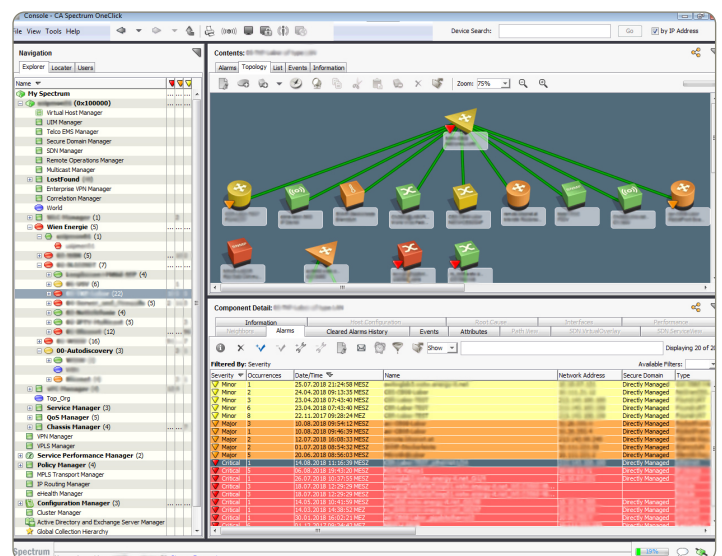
Console - CA Spectrum OneClick

ile View Tools Help

Device Search: Go by IP Address

Navigation

Explorer Locator Users

Name

My Spectrum
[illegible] (0x100000)
Virtual Host Manager
UIM Manager
Telco EMS Manager
Secure Domain Manager
SDN Manager
Remote Operations Manager
Multicast Manager
LostFound
Enterprise VPN Manager
Correlation Manager
World
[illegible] (1)
Wien Energie (5)
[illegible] (5)
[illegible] (7)
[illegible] (4)
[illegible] (6)
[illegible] (22)
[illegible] (5)
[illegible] (4)
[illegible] (5)
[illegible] (12)
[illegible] (26)
00-Autodiscovery (3)
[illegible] (1)
Top_Org
Service Manager (3)
QoS Manager (1)
Chassis Manager (4)
Service Performance Manager (2)
Policy Manager (4)
MPLS Transport Manager
IP Routing Manager
eHealth Manager
Configuration Manager (3)
Cluster Manager
Active Directory and Exchange Server Manager
Global Collection Hierarchy

Contents: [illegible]

Alarms Topology List Events Information

Zoom: 75%

Component Detail: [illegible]

Information Host Configuration Root Cause Interfaces Performance
NetWorkView Alarms Cleared Alarms History Events Attributes Path View SDN VirtualOverlay SDN ServiceView

Show

Displaying 20 of 2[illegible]

Filtered By: Severity

Available Filters:

| Severity | Occurrences | Date/Time | Name | Network Address | Secure Domain | Type |
|---|---|---|---|---|---|---|
| Minor | 1 | 25.07.2018 21:24:58 MESZ | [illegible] | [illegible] | Directly Managed | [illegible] |
| Minor | 2 | 24.04.2018 09:31:35 MESZ | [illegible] | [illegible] | Directly Managed | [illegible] |
| Minor | 3 | 23.04.2018 07:43:40 MESZ | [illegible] | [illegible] | Directly Managed | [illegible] |
| Minor | 6 | 23.04.2018 07:43:40 MESZ | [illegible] | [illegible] | Directly Managed | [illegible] |
| Minor | 8 | 22.11.2017 09:28:24 MEZ | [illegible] | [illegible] | Directly Managed | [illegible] |
| Major | 1 | 10.08.2018 09:54:12 MESZ | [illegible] | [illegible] | Directly Managed | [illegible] |
| Major | 1 | 10.08.2018 09:46:39 MESZ | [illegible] | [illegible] | Directly Managed | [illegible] |
| Major | 2 | 12.07.2018 16:08:33 MESZ | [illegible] | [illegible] | Directly Managed | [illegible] |
| Major | 2 | 01.07.2018 08:54:32 MESZ | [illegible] | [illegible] | Directly Managed | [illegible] |
| Major | 5 | 20.06.2018 08:56:03 MESZ | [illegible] | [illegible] | Directly Managed | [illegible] |
| Critical | 1 | 14.08.2018 11:16:39 MESZ | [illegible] | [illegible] | Directly Managed | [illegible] |
| Critical | 1 | 06.08.2018 10:43:20 MESZ | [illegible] | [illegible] | Directly Managed | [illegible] |
| Critical | 1 | 26.07.2018 10:37:55 MESZ | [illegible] | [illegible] | Directly Managed | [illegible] |
| Critical | 1 | 18.07.2018 12:29:29 MESZ | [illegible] | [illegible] | Directly Managed | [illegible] |
| Critical | 1 | 18.07.2018 12:29:29 MESZ | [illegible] | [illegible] | Directly Managed | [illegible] |
| Critical | 1 | 14.01.2018 10:41:04 MEZ | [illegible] | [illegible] | Directly Managed | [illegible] |
| Critical | 1 | 14.03.2018 14:38:52 MEZ | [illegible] | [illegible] | Directly Managed | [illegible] |
| Critical | 1 | 09.01.2018 10:03:21 MEZ | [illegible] | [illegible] | Directly Managed | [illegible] |

Spectrum